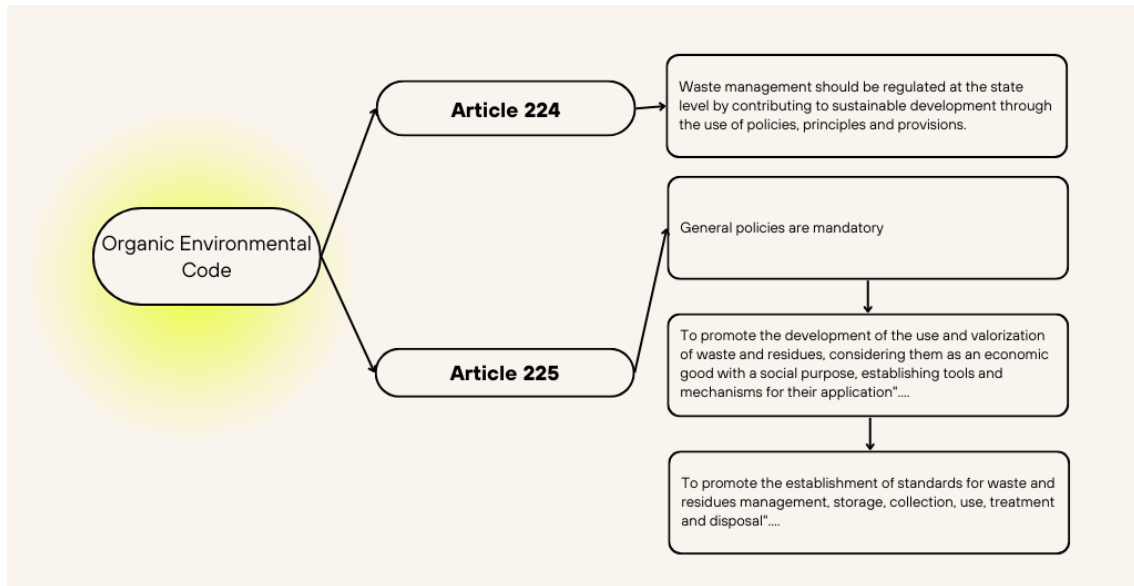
Organic Environmental Code

Article 224

Waste management should be regulated at the state level by contributing to sustainable development through the use of policies, principles and provisions.

Article 225

General policies are mandatory

To promote the development of the use and valorization of waste and residues, considering them as an economic good with a social purpose, establishing tools and mechanisms for their application"....

To promote the establishment of standards for waste and residues management, storage, collection, use, treatment and disposal"....